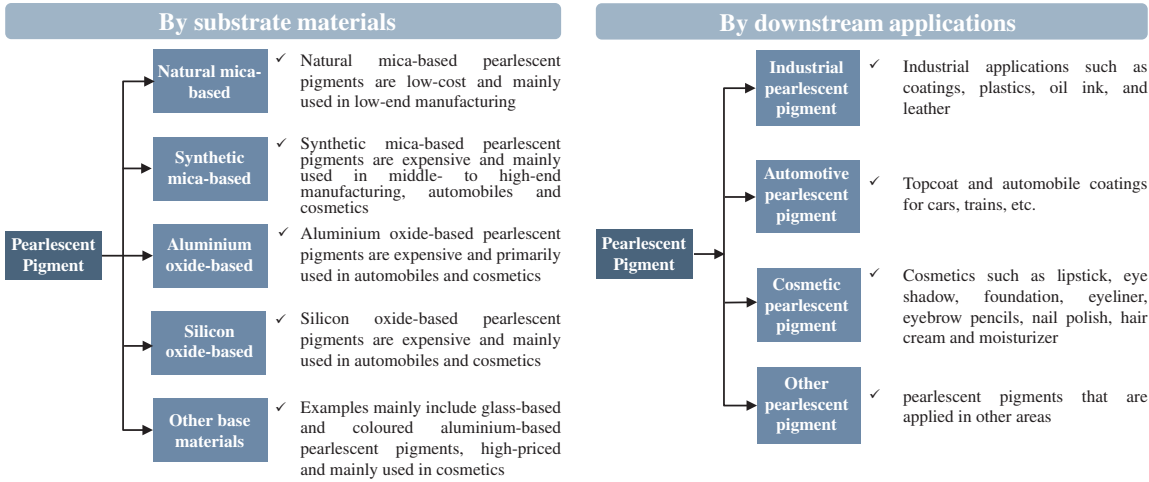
By substrate materials

Pearlescent Pigment

Natural mica-based

✓ Natural mica-based pearlescent pigments are low-cost and mainly used in low-end manufacturing

Synthetic mica-based

✓ Synthetic mica-based pearlescent pigments are expensive and mainly used in middle- to high-end manufacturing, automobiles and cosmetics

Aluminium oxide-based

✓ Aluminium oxide-based pearlescent pigments are expensive and primarily used in automobiles and cosmetics

Silicon oxide-based

✓ Silicon oxide-based pearlescent pigments are expensive and mainly used in automobiles and cosmetics

Other base materials

✓ Examples mainly include glass-based and coloured aluminium-based pearlescent pigments, high-priced and mainly used in cosmetics

By downstream applications

Pearlescent Pigment

Industrial pearlescent pigment

✓ Industrial applications such as coatings, plastics, oil ink, and leather

Automotive pearlescent pigment

✓ Topcoat and automobile coatings for cars, trains, etc.

Cosmetic pearlescent pigment

✓ Cosmetics such as lipstick, eye shadow, foundation, eyeliner, eyebrow pencils, nail polish, hair cream and moisturizer

Other pearlescent pigment

✓ pearlescent pigments that are applied in other areas